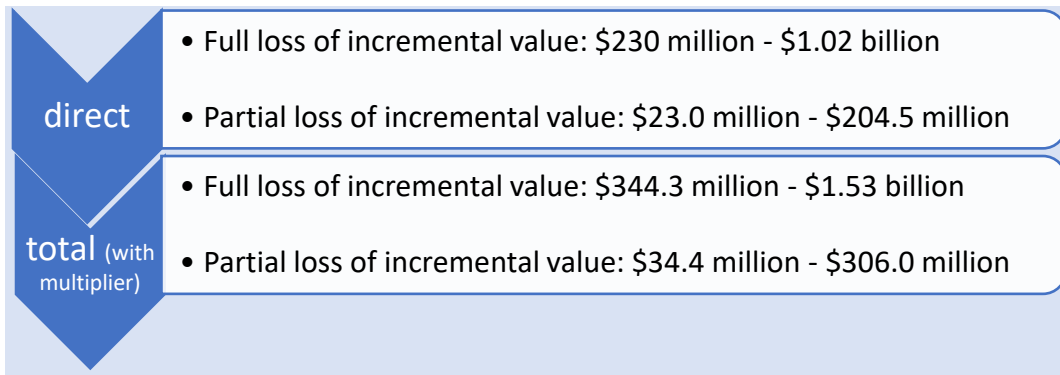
direct

- Full loss of incremental value: \$230 million - \$1.02 billion
- Partial loss of incremental value: \$23.0 million - \$204.5 million

total (with multiplier)

- Full loss of incremental value: \$344.3 million - \$1.53 billion
- Partial loss of incremental value: \$34.4 million - \$306.0 million